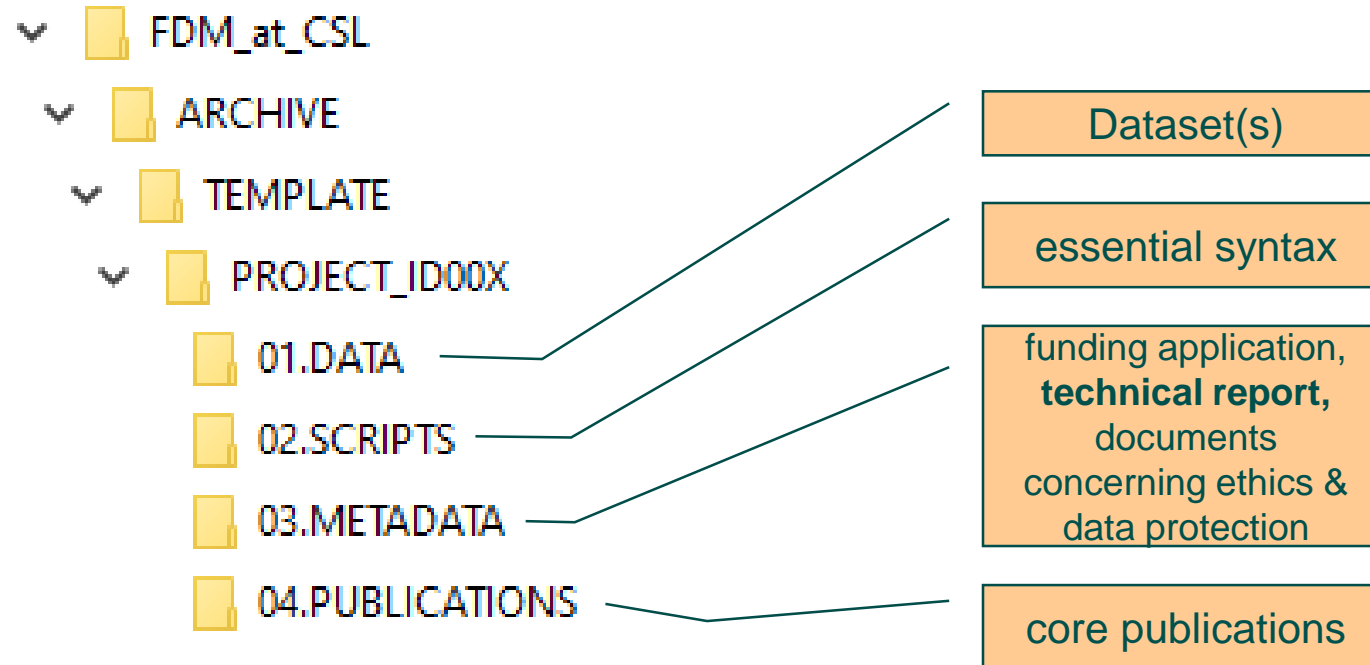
FDM_at_CSL

ARCHIVE

TEMPLATE

PROJECT_ID00X

01.DATA

02.SCRIPTS

03.METADATA

04.PUBLICATIONS

Dataset(s)

essential syntax

funding application, **technical report,** documents concerning ethics & data protection

core publications